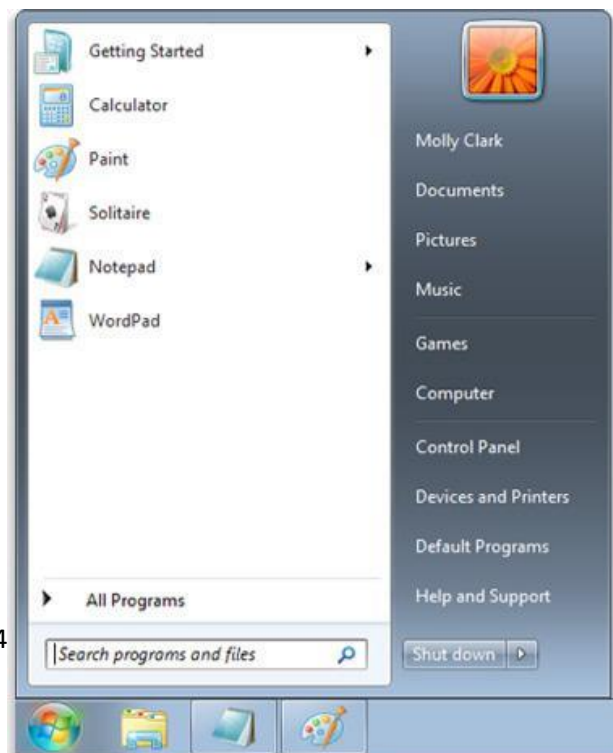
Getting Started
Calculator
Paint
Solitaire
Notepad
WordPad

All Programs

Search programs and files

Molly Clark
Documents
Pictures
Music
Games
Computer
Control Panel
Devices and Printers
Default Programs
Help and Support

Shut down

4